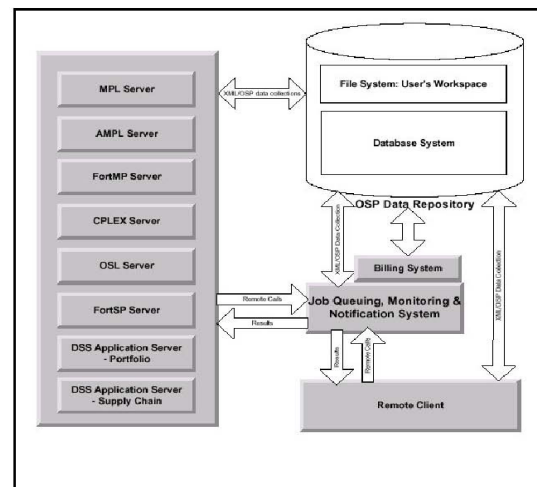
MPL Server

AMPL Server

FortMP Server

CPLEX Server

OSL Server

FortSP Server

DSS Application Server - Portfolio

DSS Application Server - Supply Chain

XML/OSP data collections

File System: User's Workspace

Database System

OSP Data Repository

XML/OSP Data Collection

Billing System

Remote Calls

Results

Job Queuing, Monitoring & Notification System

XML/OSP Data Collection

Results

Remote Calls

Remote Client